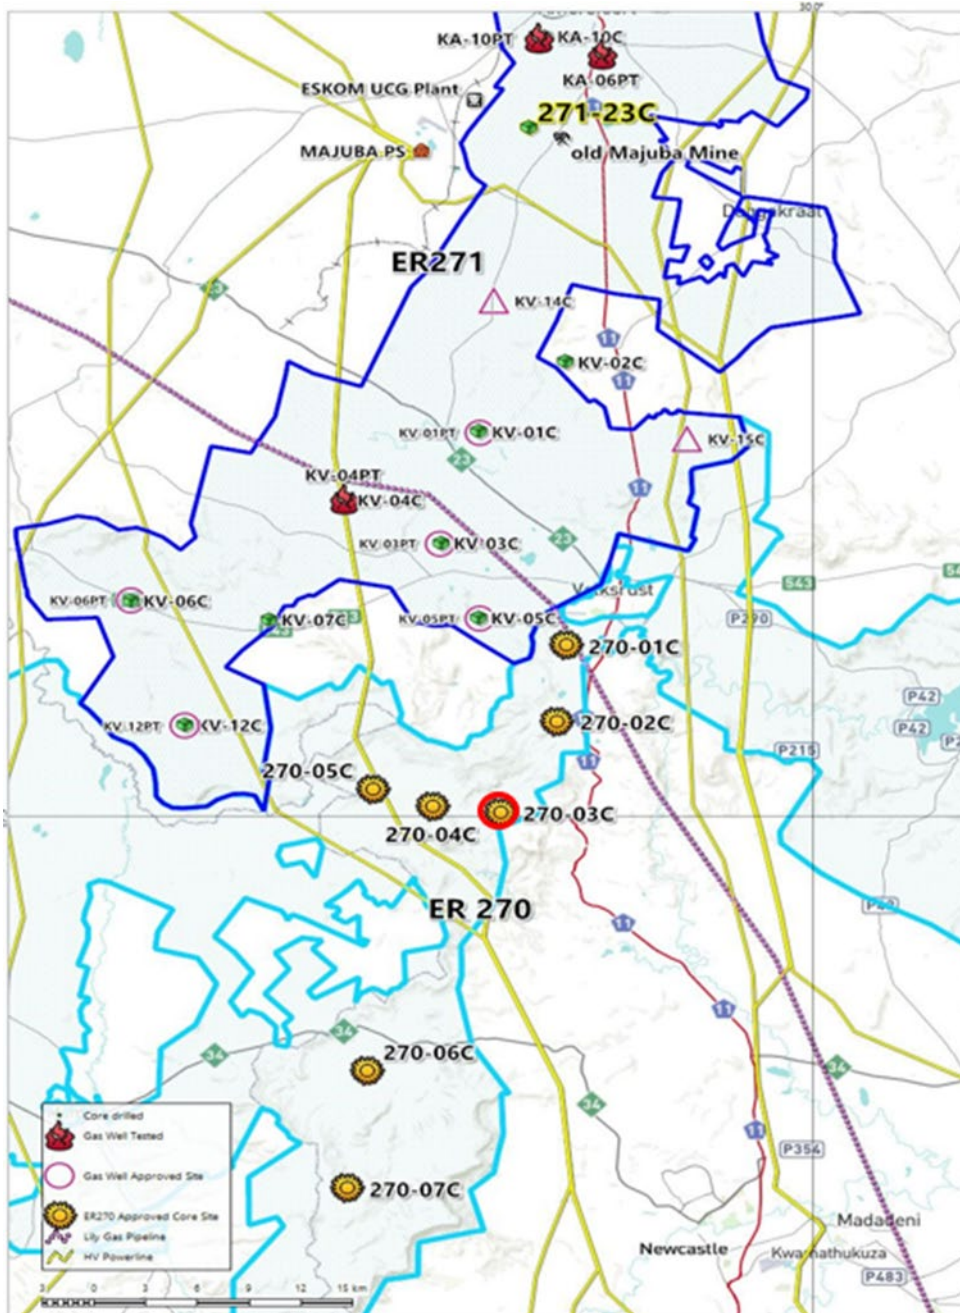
30.0°

KA-10PT KA-10C
KA-06PT
ESKOM UCG Plant
271-23C
MAJUBA PS
old Majuba Mine
Driepkraal
ER271
23
KV-14C
11
KV-02C
11
KV-01PT KV-01C
KV-15C
23
KV-04PT
KV-04C
11
KV-03PT KV-03C
23
Volksrust
KV-06PT KV-06C
KV-07C
23
KV-05PT KV-05C
S43
P290
270-01C
P42
P42
KV-12PT KV-12C
270-02C
P215
270-05C
11
270-04C
270-03C
ER 270
11
34
34
270-06C
34
34
11
P354
270-07C
Madadeni
Newcastle
Kwamathukuza
P483

Core drilled
Gas Well Tested
Gas Well Approved Site
ER270 Approved Core Site
Lily Gas Pipeline
HV Powerline

3 0 3 6 9 12 15 km